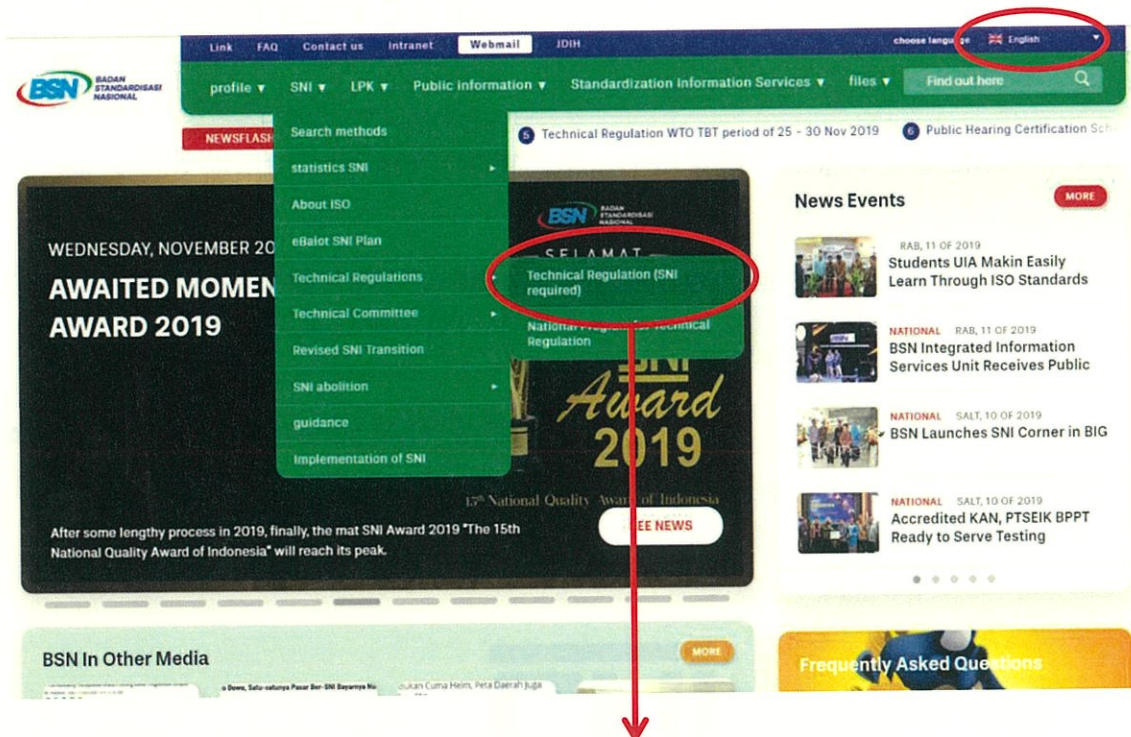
Link FAQ Contact us intranet Webmail JDIH choose language English

BSN BADAN STANDARDISASI NASIONAL

profile ▾ SNI ▾ LPK ▾ Public information ▾ Standardization Information Services ▾ files ▾ Find out here

NEWSFLASH

Search methods
statistics SNI
About ISO
eBalot SNI Plan
Technical Regulations
Technical Committee
Revised SNI Transition
SNI abolition
guidance
Implementation of SNI

Technical Regulation (SNI required)
National Program of Technical Regulation

5 Technical Regulation WTO TBT period of 25 - 30 Nov 2019 6 Public Hearing Certification Sch

WEDNESDAY, NOVEMBER 20

AWAITED MOMEN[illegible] AWARD 2019

BSN BADAN STANDARDISASI NASIONAL

SELAMAT

SNI Award 2019

15th National Quality Award of Indonesia

After some lengthy process in 2019, finally, the mat SNI Award 2019 "The 15th National Quality Award of Indonesia" will reach its peak.

SEE NEWS

News Events MORE

RAB, 11 OF 2019
Students UIA Makin Easily Learn Through ISO Standards

NATIONAL RAB, 11 OF 2019
BSN Integrated Information Services Unit Receives Public

NATIONAL SALT, 10 OF 2019
BSN Launches SNI Corner in BIG

NATIONAL SALT, 10 OF 2019
Accredited KAN, PTSEIK BPPT Ready to Serve Testing

BSN In Other Media MORE

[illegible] o Dowo, Satu-satunya Pasar Ber-SNI Bayamya Nu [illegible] ukan Cuma Helm, Peta Daerah juga

Frequently Asked Questions